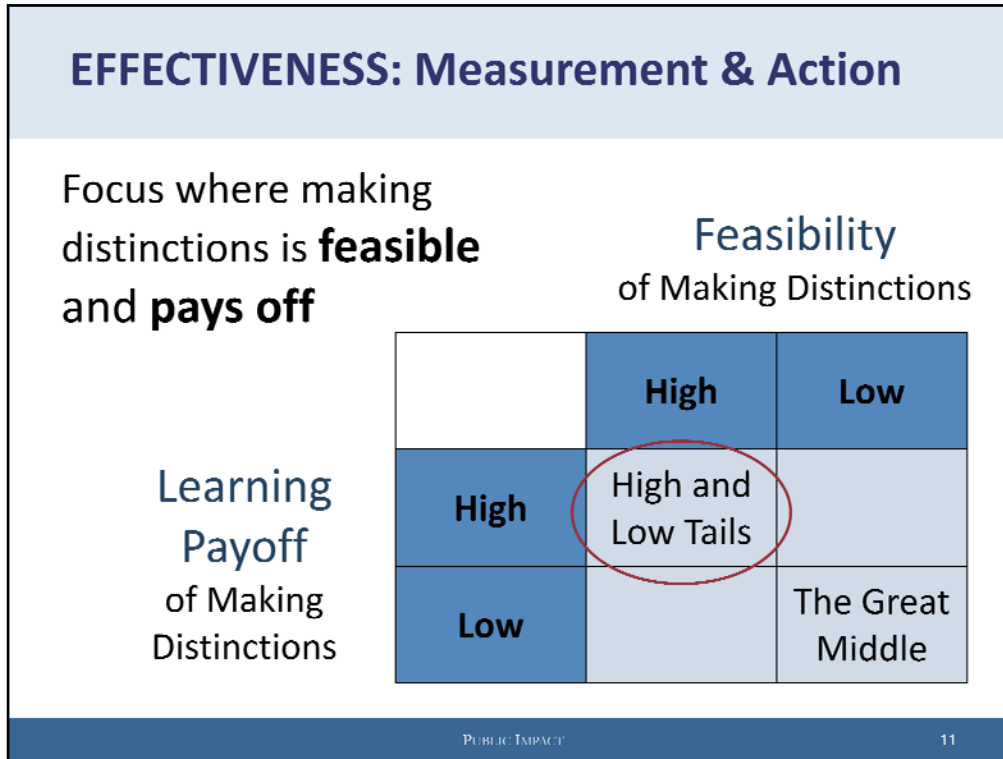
EFFECTIVENESS: Measurement & Action

Focus where making distinctions is **feasible** and **pays off**

Feasibility
of Making Distinctions

Learning Payoff
of Making Distinctions

| | **High** | **Low** |
|---|---|---|
| **High** | High and Low Tails | |
| **Low** | | The Great Middle |

PUBLIC IMPACT

11